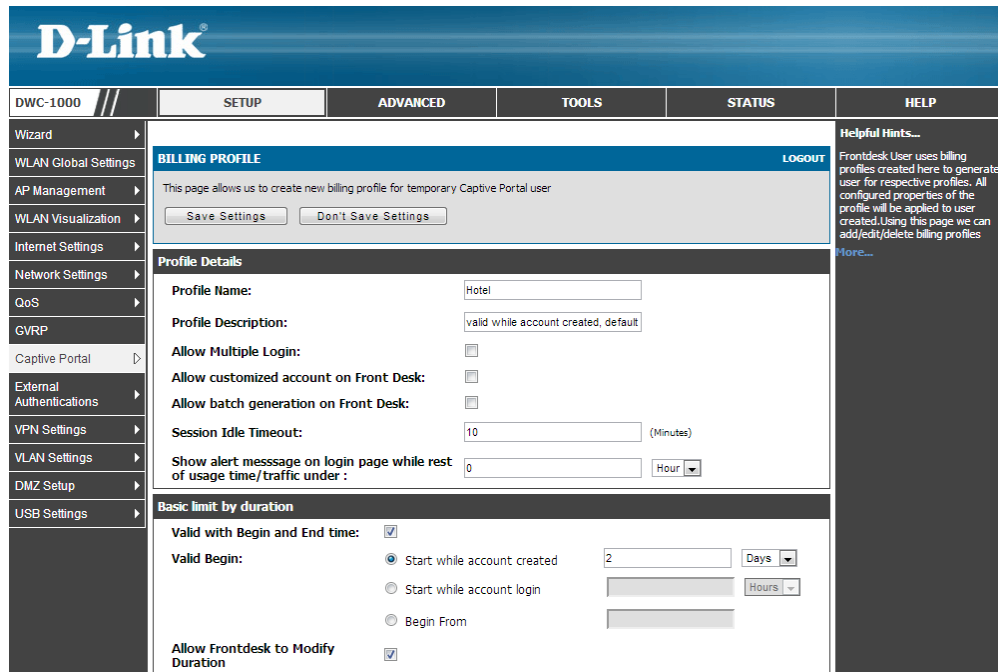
D-Link®

DWC-1000

SETUP | ADVANCED | TOOLS | STATUS | HELP

Wizard
WLAN Global Settings
AP Management
WLAN Visualization
Internet Settings
Network Settings
QoS
GVRP
Captive Portal
External Authentications
VPN Settings
VLAN Settings
DMZ Setup
USB Settings

BILLING PROFILE

LOGOUT

This page allows us to create new billing profile for temporary Captive Portal user

Save Settings

Don't Save Settings

Profile Details

Profile Name: Hotel

Profile Description: valid while account created, default

Allow Multiple Login:

Allow customized account on Front Desk:

Allow batch generation on Front Desk:

Session Idle Timeout: 10 (Minutes)

Show alert messsage on login page while rest of usage time/traffic under : 0 Hour

Basic limit by duration

Valid with Begin and End time:

Valid Begin:

Start while account created 2 Days

Start while account login Hours

Begin From

Allow Frontdesk to Modify Duration

Helpful Hints...

Frontdesk User uses billing profiles created here to generate user for respective profiles. All configured properties of the profile will be applied to user created.Using this page we can add/edit/delete billing profiles

More...